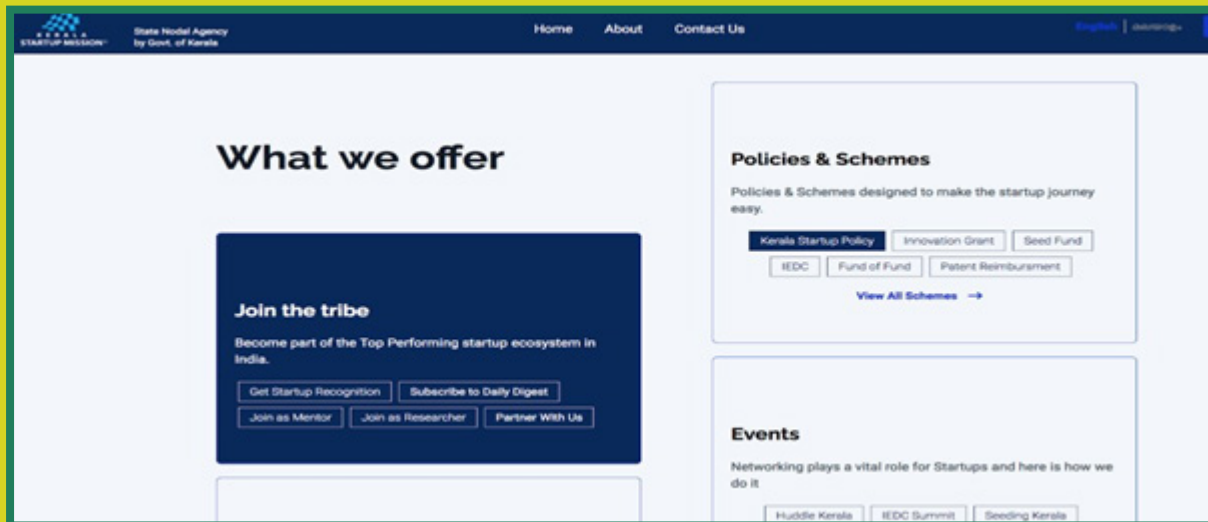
KERALA STARTUP MISSION

State Nodal Agency by Govt. of Kerala

Home About Contact Us

English | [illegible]

What we offer

Join the tribe

Become part of the Top Performing startup ecosystem in India.

Get Startup Recognition Subscribe to Daily Digest Join as Mentor Join as Researcher Partner With Us

Policies & Schemes

Policies & Schemes designed to make the startup journey easy.

Kerala Startup Policy Innovation Grant Seed Fund IEDC Fund of Fund Patent Reimbursment

View All Schemes →

Events

Networking plays a vital role for Startups and here is how we do it

Huddle Kerala IEDC Summit Seeding Kerala